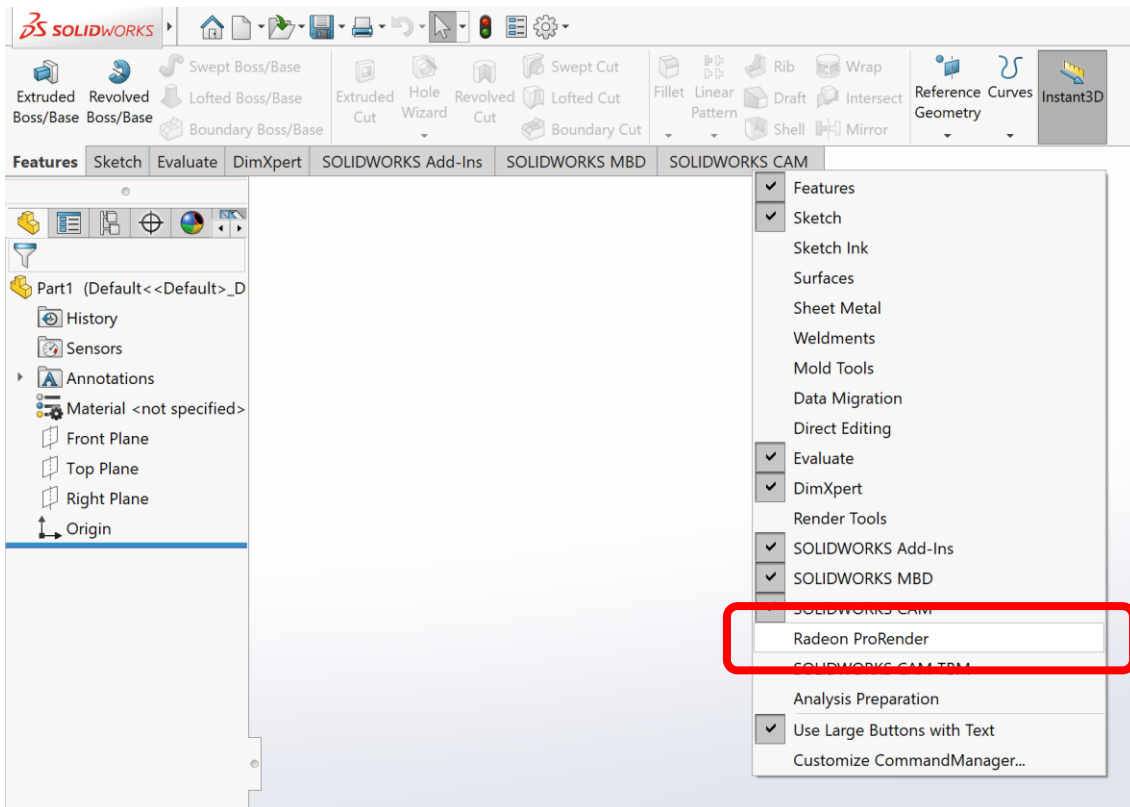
SOLIDWORKS

Extruded Boss/Base
Revolved Boss/Base
Swept Boss/Base
Lofted Boss/Base
Boundary Boss/Base
Extruded Cut
Hole Wizard
Revolved Cut
Swept Cut
Lofted Cut
Boundary Cut
Fillet
Linear Pattern
Rib
Draft
Shell
Wrap
Intersect
Mirror
Reference Geometry
Curves
Instant3D

Features | Sketch | Evaluate | DimXpert | SOLIDWORKS Add-Ins | SOLIDWORKS MBD | SOLIDWORKS CAM

Part1 (Default<<Default>_D
History
Sensors
Annotations
Material <not specified>
Front Plane
Top Plane
Right Plane
Origin

Features
Sketch
Sketch Ink
Surfaces
Sheet Metal
Weldments
Mold Tools
Data Migration
Direct Editing
Evaluate
DimXpert
Render Tools
SOLIDWORKS Add-Ins
SOLIDWORKS MBD
SOLIDWORKS CAM
Radeon ProRender
SOLIDWORKS CAM TBM
Analysis Preparation
Use Large Buttons with Text
Customize CommandManager...